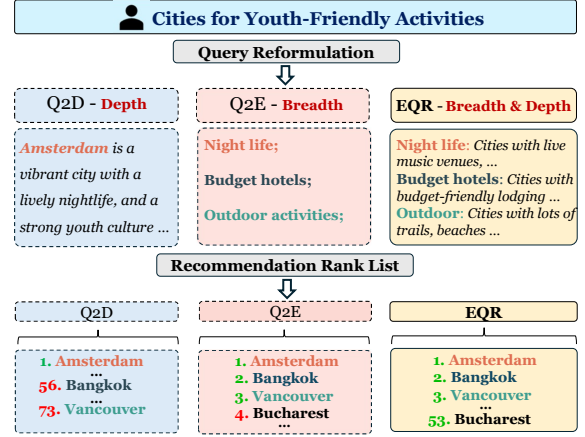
Cities for Youth-Friendly Activities

Query Reformulation

Q2D - Depth

Q2E - Breadth

EQR - Breadth & Depth

*Amsterdam* is a vibrant city with a lively nightlife, and a strong youth culture ...

Night life;

Budget hotels;

Outdoor activities;

Night life: *Cities with live music venues, ...*
Budget hotels: *Cities with budget-friendly lodging ...*
Outdoor: *Cities with lots of trails, beaches ...*

Recommendation Rank List

Q2D

Q2E

EQR

1. Amsterdam
...
56. Bangkok
...
73. Vancouver

1. Amsterdam
2. Bangkok
3. Vancouver
4. Bucharest
...

1. Amsterdam
2. Bangkok
3. Vancouver
...
53. Bucharest